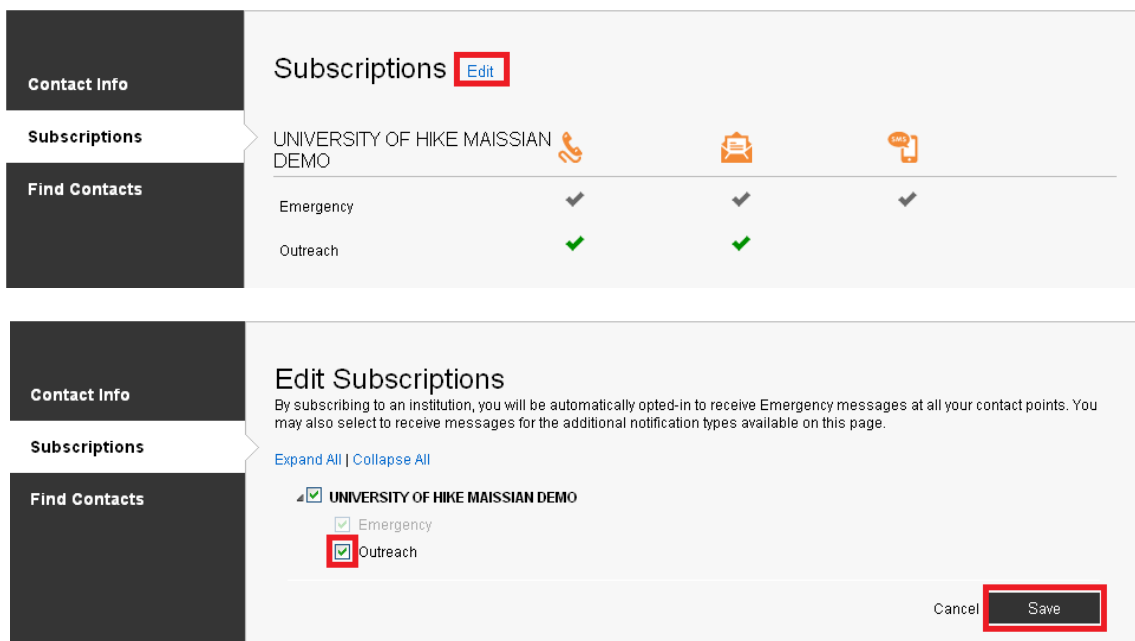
Contact Info

Subscriptions

Find Contacts

Subscriptions Edit

UNIVERSITY OF HIKE MAISSIAN DEMO

SMS

Emergency ✔ ✔ ✔

Outreach ✔ ✔

Contact Info

Subscriptions

Find Contacts

Edit Subscriptions

By subscribing to an institution, you will be automatically opted-in to receive Emergency messages at all your contact points. You may also select to receive messages for the additional notification types available on this page.

Expand All | Collapse All

☑ UNIVERSITY OF HIKE MAISSIAN DEMO

☑ Emergency

☑ Outreach

Cancel Save